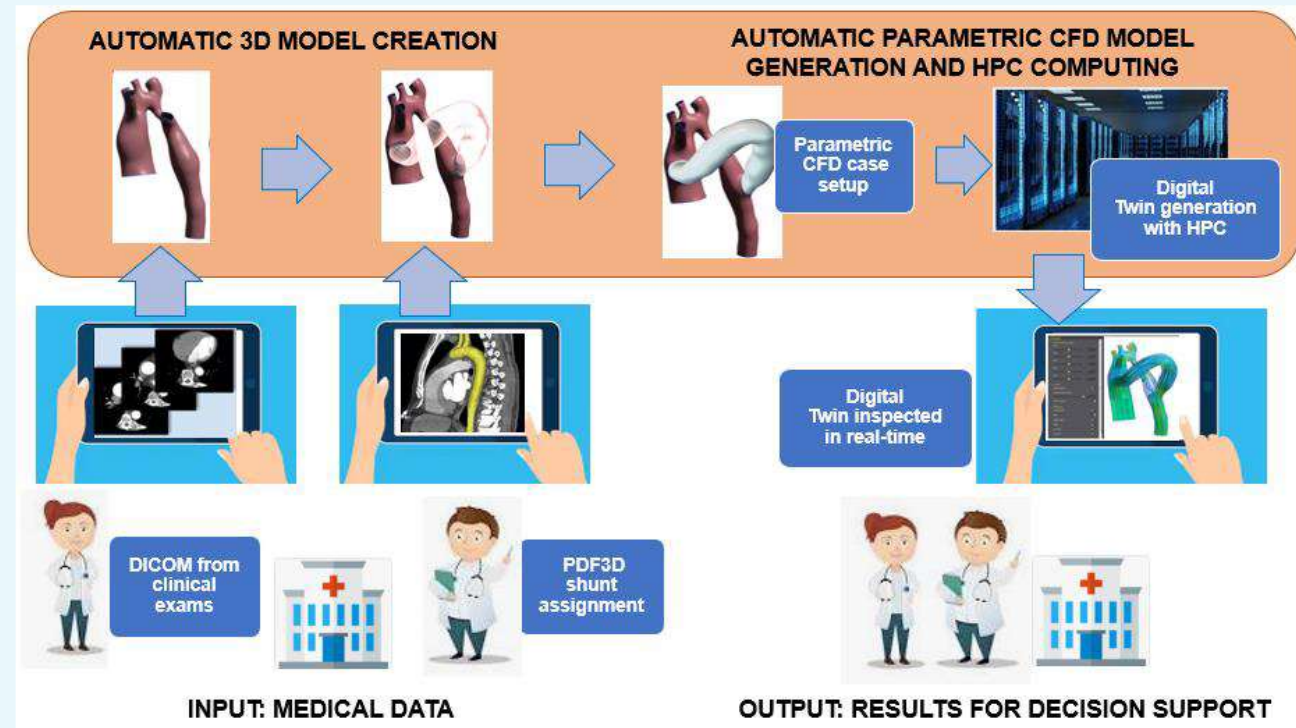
AUTOMATIC 3D MODEL CREATION

AUTOMATIC PARAMETRIC CFD MODEL GENERATION AND HPC COMPUTING

Parametric CFD case setup

Digital Twin generation with HPC

Digital Twin inspected in real-time

DICOM from clinical exams

PDF3D shunt assignment

INPUT: MEDICAL DATA

OUTPUT: RESULTS FOR DECISION SUPPORT